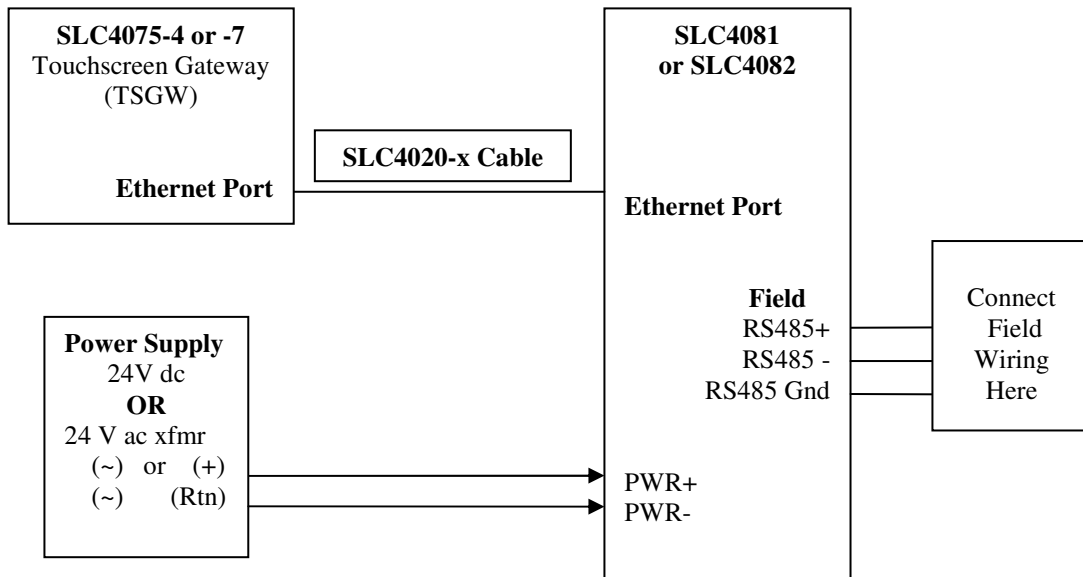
SLC4075-4 or -7
Touchscreen Gateway
(TSGW)

Ethernet Port

SLC4020-x Cable

SLC4081
or SLC4082

Ethernet Port

Field
RS485+
RS485 -
RS485 Gnd

Connect
Field
Wiring
Here

Power Supply
24V dc
OR
24 V ac xfmr
(~) or (+)
(~) (Rtn)

PWR+
PWR-